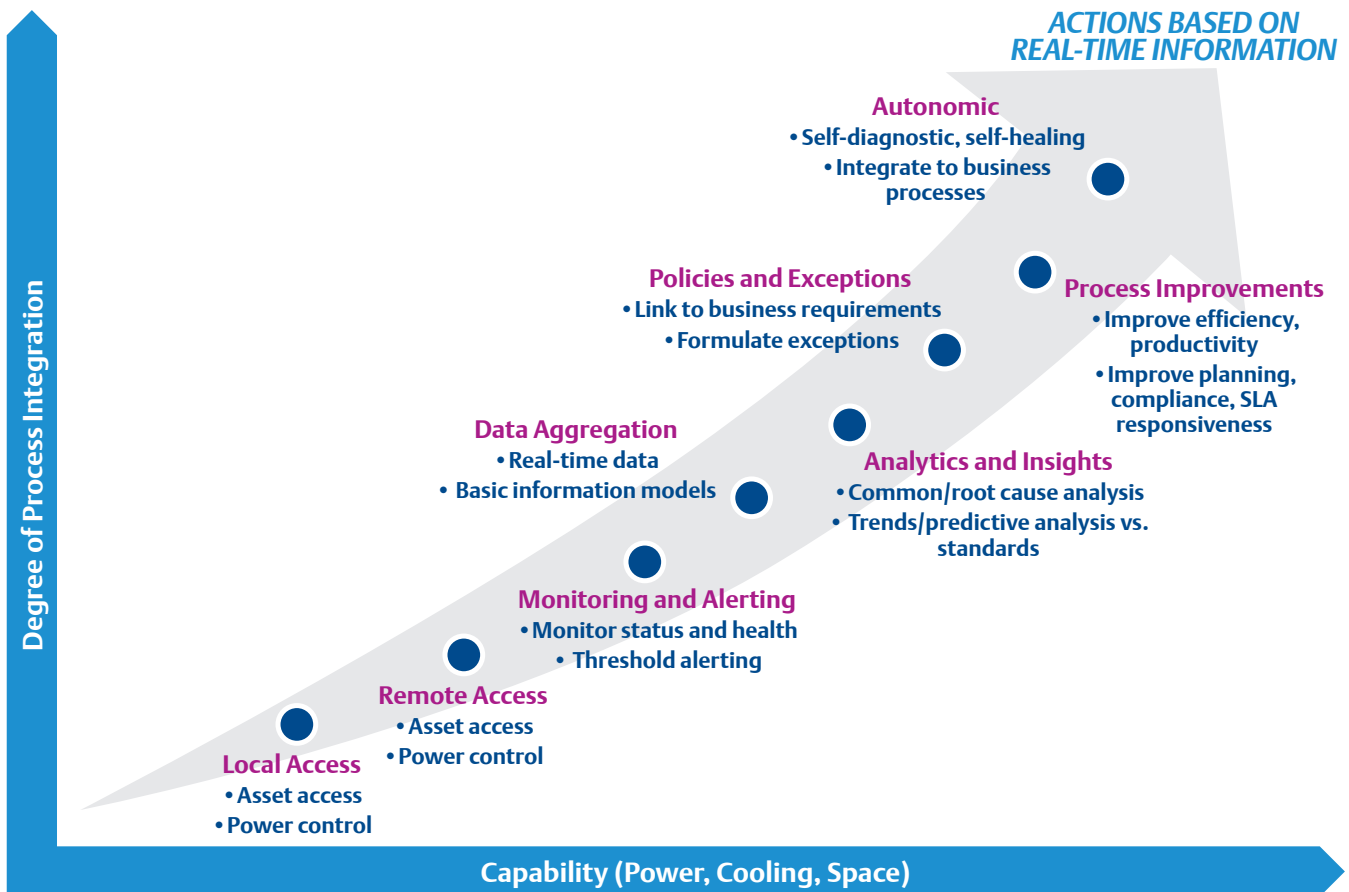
ACTIONS BASED ON REAL-TIME INFORMATION

Autonomic
• Self-diagnostic, self-healing
• Integrate to business processes

Policies and Exceptions
• Link to business requirements
• Formulate exceptions

Process Improvements
• Improve efficiency, productivity
• Improve planning, compliance, SLA responsiveness

Data Aggregation
• Real-time data
• Basic information models

Analytics and Insights
• Common/root cause analysis
• Trends/predictive analysis vs. standards

Monitoring and Alerting
• Monitor status and health
• Threshold alerting

Remote Access
• Asset access
• Power control

Local Access
• Asset access
• Power control

Degree of Process Integration

Capability (Power, Cooling, Space)